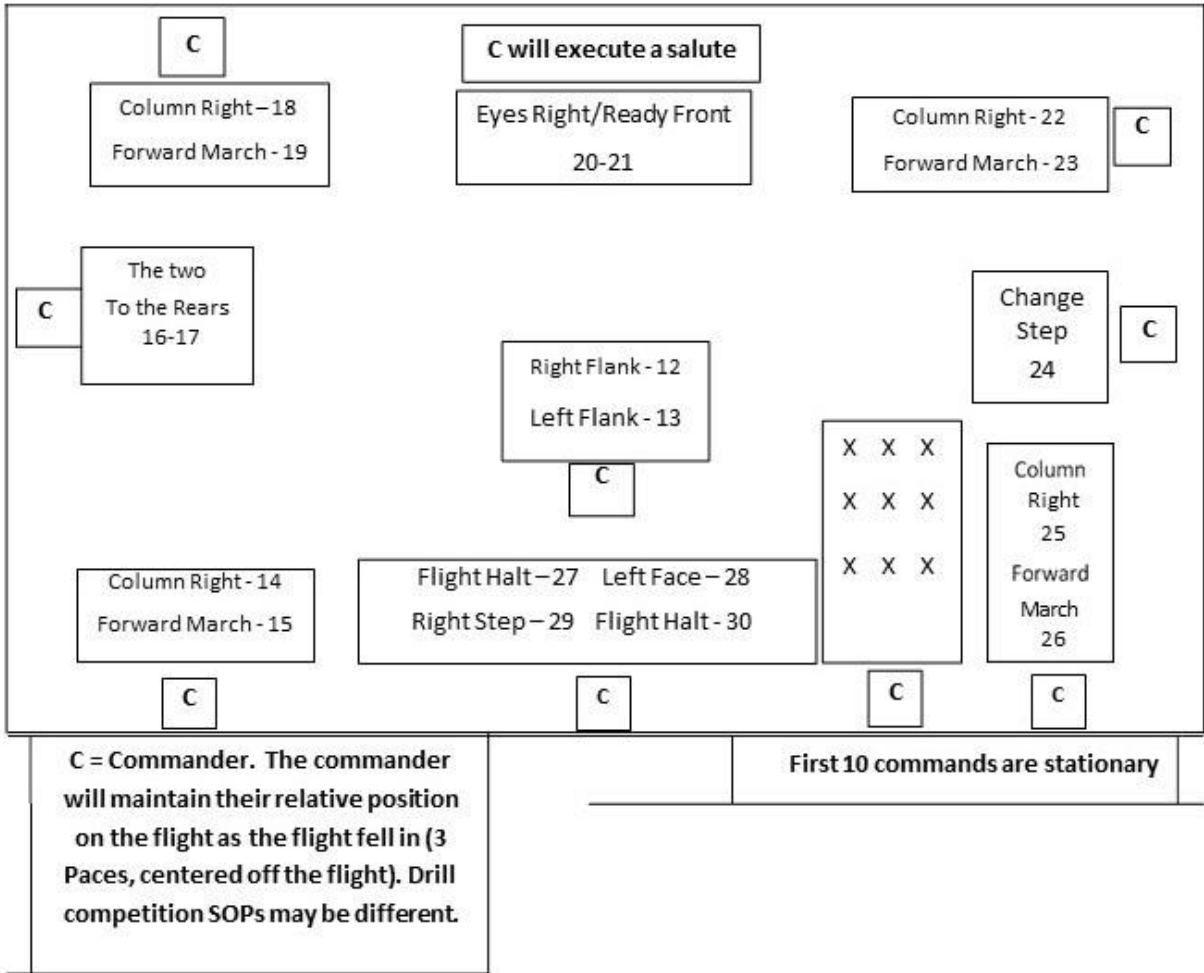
C

C will execute a salute

Column Right – 18
Forward March - 19

Eyes Right/Ready Front
20-21

Column Right - 22
Forward March - 23

C

C

The two
To the Rears
16-17

Change
Step
24

C

Right Flank - 12
Left Flank - 13

C

X X X
X X X
X X X

Column
Right
25
Forward
March
26

Column Right - 14
Forward March - 15

Flight Halt – 27 Left Face – 28
Right Step – 29 Flight Halt - 30

C

C

C

C

C = Commander. The commander will maintain their relative position on the flight as the flight fell in (3 Paces, centered off the flight). Drill competition SOPs may be different.

First 10 commands are stationary